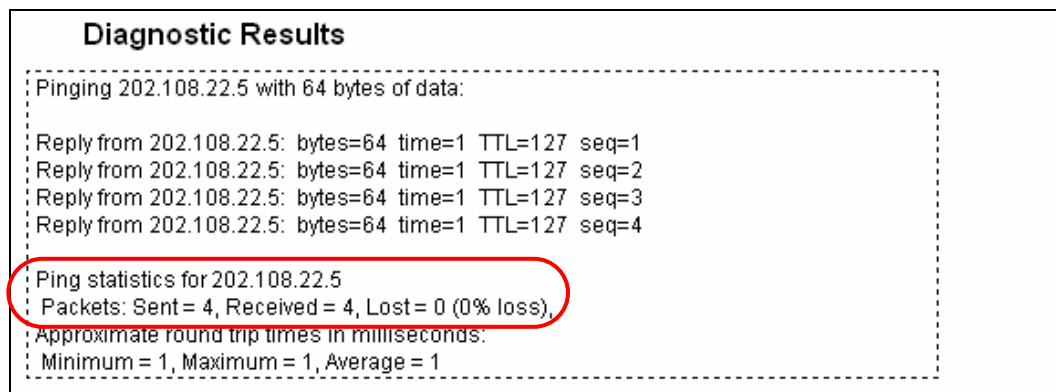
Diagnostic Results

Pinging 202.108.22.5 with 64 bytes of data:

Reply from 202.108.22.5: bytes=64 time=1 TTL=127 seq=1
Reply from 202.108.22.5: bytes=64 time=1 TTL=127 seq=2
Reply from 202.108.22.5: bytes=64 time=1 TTL=127 seq=3
Reply from 202.108.22.5: bytes=64 time=1 TTL=127 seq=4

Ping statistics for 202.108.22.5
Packets: Sent = 4, Received = 4, Lost = 0 (0% loss),
Approximate round trip times in milliseconds:
Minimum = 1, Maximum = 1, Average = 1